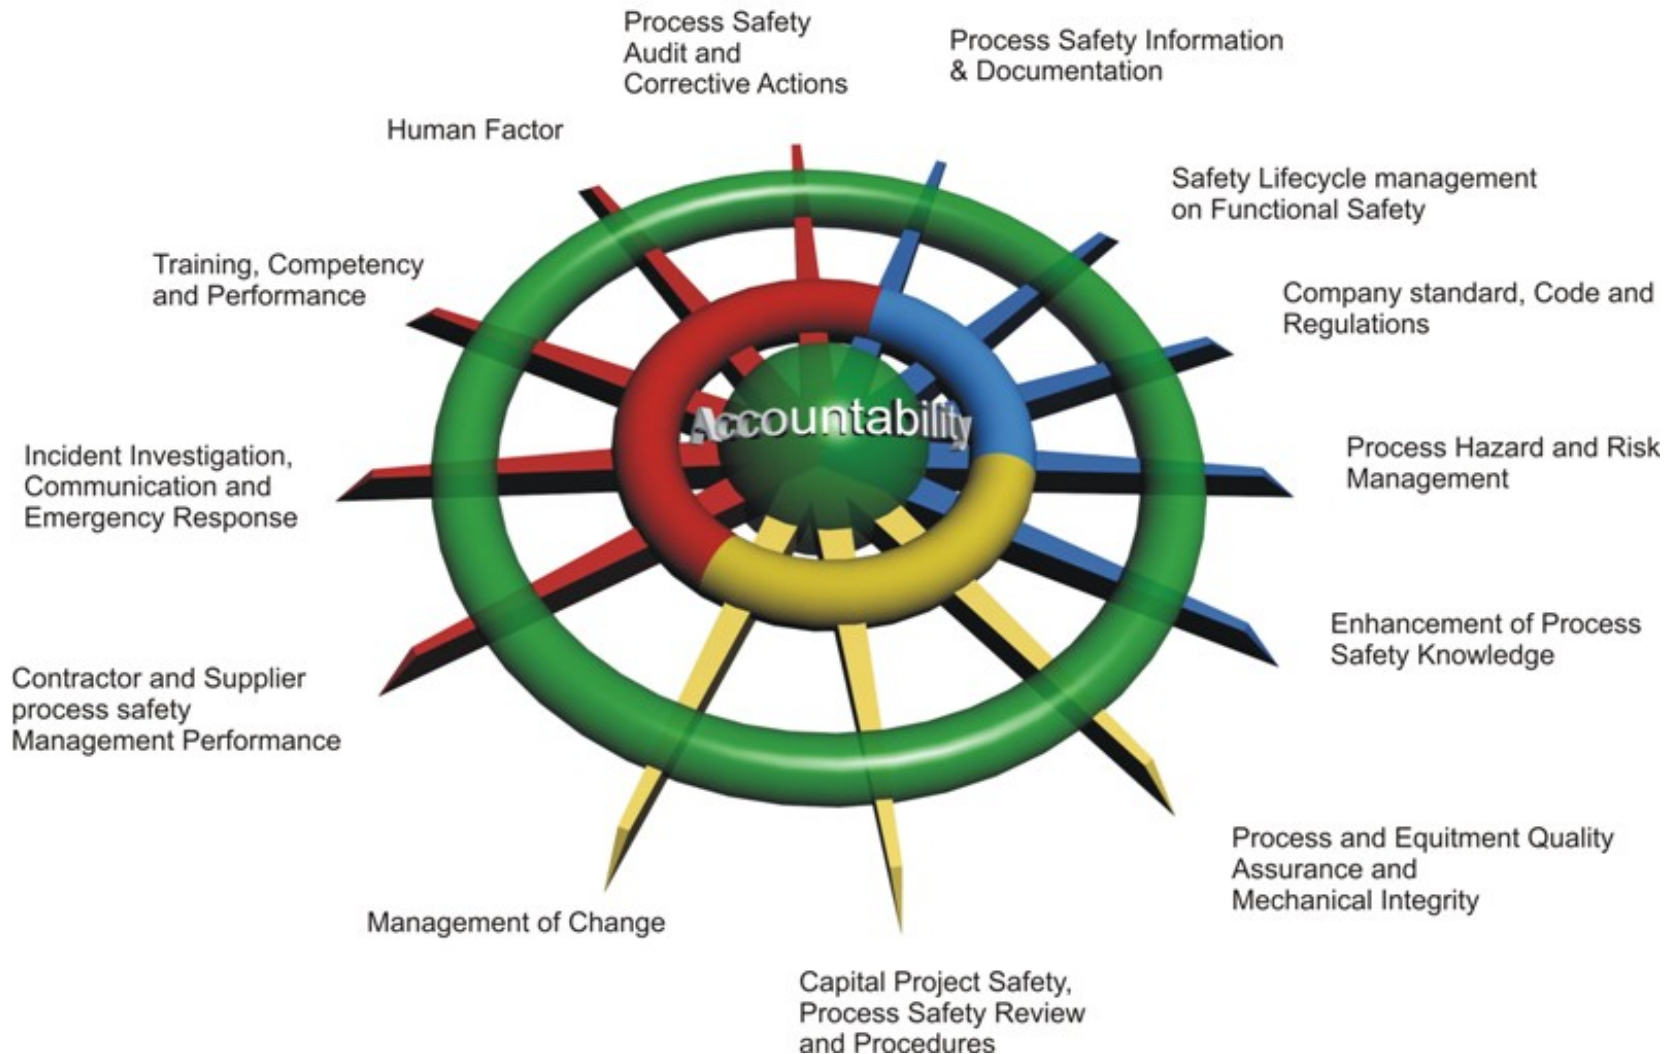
Process Safety Audit and Corrective Actions

Process Safety Information & Documentation

Human Factor

Safety Lifecycle management on Functional Safety

Training, Competency and Performance

Company standard, Code and Regulations

Accountability

Incident Investigation, Communication and Emergency Response

Process Hazard and Risk Management

Enhancement of Process Safety Knowledge

Contractor and Supplier process safety Management Performance

Process and Equitment Quality Assurance and Mechanical Integrity

Management of Change

Capital Project Safety, Process Safety Review and Procedures